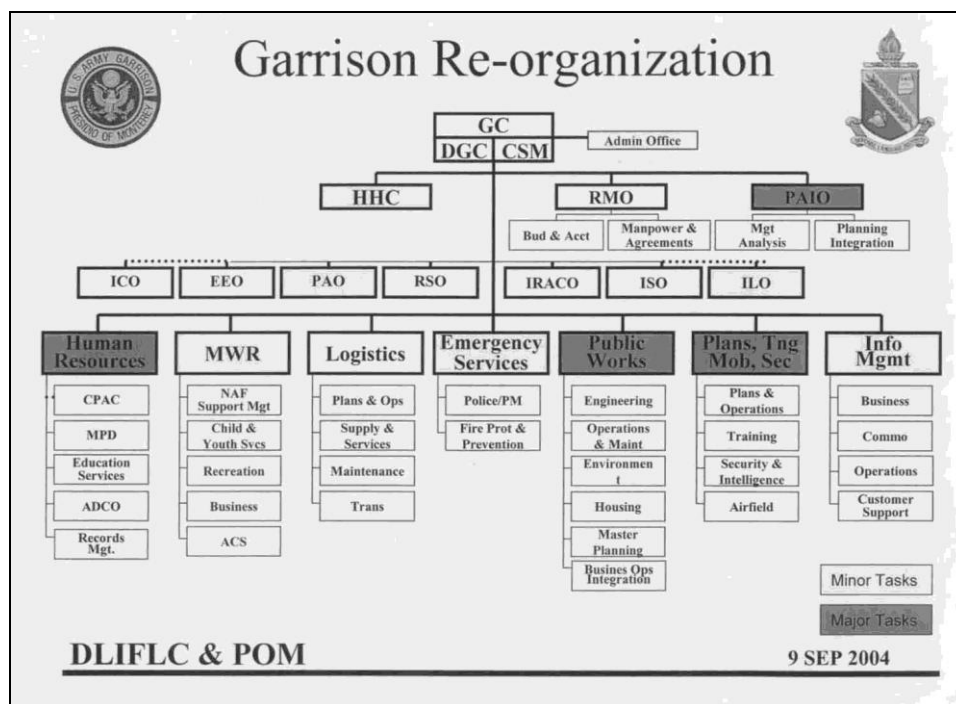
Garrison Re-organization

U.S. ARMY GARRISON PRESIDIO OF MONTEREY

GC
DGC CSM
Admin Office

HHC

RMO
Bud & Acct
Manpower & Agreements

PAIO
Mgt Analysis
Planning Integration

ICO
EEO
PAO
RSO
IRACO
ISO
ILO

Human Resources
CPAC
MPD
Education Services
ADCO
Records Mgt.

MWR
NAF Support Mgt
Child & Youth Svcs
Recreation
Business
ACS

Logistics
Plans & Ops
Supply & Services
Maintenance
Trans

Emergency Services
Police/PM
Fire Prot & Prevention

Public Works
Engineering
Operations & Maint
Environmen t
Housing
Master Planning
Busines Ops Integration

Plans, Tng Mob, Sec
Plans & Operations
Training
Security & Intelligence
Airfield

Info Mgmt
Business
Commo
Operations
Customer Support

Minor Tasks
Major Tasks

DLIFLC & POM
9 SEP 2004